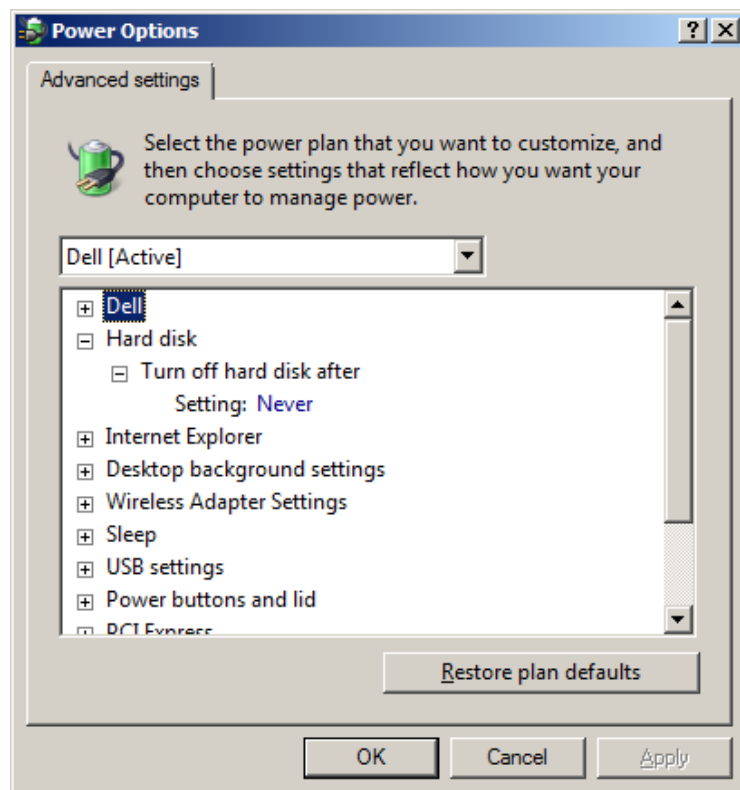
Power Options

?

Advanced settings

Select the power plan that you want to customize, and then choose settings that reflect how you want your computer to manage power.

Dell [Active]

Dell
Hard disk
Turn off hard disk after
Setting: Never
Internet Explorer
Desktop background settings
Wireless Adapter Settings
Sleep
USB settings
Power buttons and lid
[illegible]

Restore plan defaults

OK
Cancel
Apply